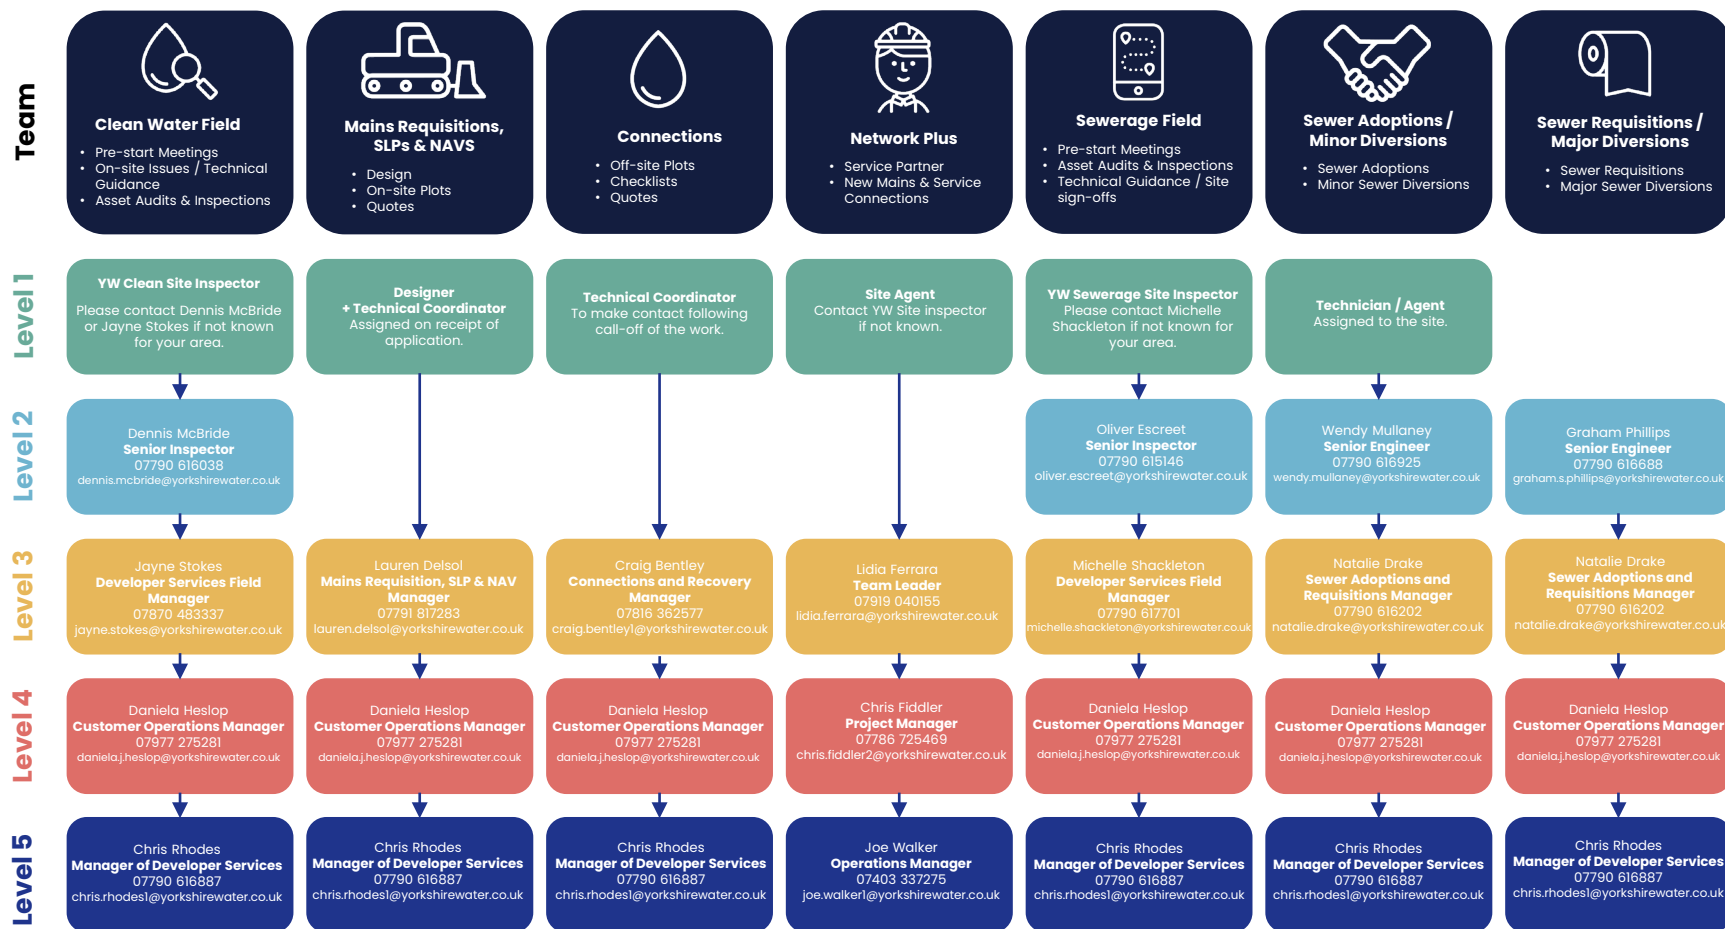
Team

Clean Water Field
- Pre-start Meetings
- On-site Issues / Technical Guidance
- Asset Audits & Inspections

Mains Requisitions, SLPs & NAVS
- Design
- On-site Plots
- Quotes

Connections
- Off-site Plots
- Checklists
- Quotes

Network Plus
- Service Partner
- New Mains & Service Connections

Sewerage Field
- Pre-start Meetings
- Asset Audits & Inspections
- Technical Guidance / Site sign-offs

Sewer Adoptions / Minor Diversions
- Sewer Adoptions
- Minor Sewer Diversions

Sewer Requisitions / Major Diversions
- Sewer Requisitions
- Major Sewer Diversions

Level 1

YW Clean Site Inspector
Please contact Dennis McBride or Jayne Stokes if not known for your area.

Designer + Technical Coordinator
Assigned on receipt of application.

Technical Coordinator
To make contact following call-off of the work.

Site Agent
Contact YW Site inspector if not known.

YW Sewerage Site Inspector
Please contact Michelle Shackleton if not known for your area.

Technician / Agent
Assigned to the site.

Level 2

Dennis McBride
Senior Inspector
07790 616038
dennis.mcbride@yorkshirewater.co.uk

Oliver Escreet
Senior Inspector
07790 615146
oliver.escreet@yorkshirewater.co.uk

Wendy Mullaney
Senior Engineer
07790 616925
wendy.mullaney@yorkshirewater.co.uk

Graham Phillips
Senior Engineer
07790 616688
graham.s.phillips@yorkshirewater.co.uk

Level 3

Jayne Stokes
Developer Services Field Manager
07870 483337
jayne.stokes@yorkshirewater.co.uk

Lauren Delsol
Mains Requisition, SLP & NAV Manager
07791 817283
lauren.delsol@yorkshirewater.co.uk

Craig Bentley
Connections and Recovery Manager
07816 362577
craig.bentley1@yorkshirewater.co.uk

Lidia Ferrara
Team Leader
07919 040155
lidia.ferrara@yorkshirewater.co.uk

Michelle Shackleton
Developer Services Field Manager
07790 617701
michelle.shackleton@yorkshirewater.co.uk

Natalie Drake
Sewer Adoptions and Requisitions Manager
07790 616202
natalie.drake@yorkshirewater.co.uk

Natalie Drake
Sewer Adoptions and Requisitions Manager
07790 616202
natalie.drake@yorkshirewater.co.uk

Level 4

Daniela Heslop
Customer Operations Manager
07977 275281
daniela.j.heslop@yorkshirewater.co.uk

Daniela Heslop
Customer Operations Manager
07977 275281
daniela.j.heslop@yorkshirewater.co.uk

Daniela Heslop
Customer Operations Manager
07977 275281
daniela.j.heslop@yorkshirewater.co.uk

Chris Fiddler
Project Manager
07786 725469
chris.fiddler2@yorkshirewater.co.uk

Daniela Heslop
Customer Operations Manager
07977 275281
daniela.j.heslop@yorkshirewater.co.uk

Daniela Heslop
Customer Operations Manager
07977 275281
daniela.j.heslop@yorkshirewater.co.uk

Daniela Heslop
Customer Operations Manager
07977 275281
daniela.j.heslop@yorkshirewater.co.uk

Level 5

Chris Rhodes
Manager of Developer Services
07790 616887
chris.rhodes1@yorkshirewater.co.uk

Chris Rhodes
Manager of Developer Services
07790 616887
chris.rhodes1@yorkshirewater.co.uk

Chris Rhodes
Manager of Developer Services
07790 616887
chris.rhodes1@yorkshirewater.co.uk

Joe Walker
Operations Manager
07403 337275
joe.walker1@yorkshirewater.co.uk

Chris Rhodes
Manager of Developer Services
07790 616887
chris.rhodes1@yorkshirewater.co.uk

Chris Rhodes
Manager of Developer Services
07790 616887
chris.rhodes1@yorkshirewater.co.uk

Chris Rhodes
Manager of Developer Services
07790 616887
chris.rhodes1@yorkshirewater.co.uk